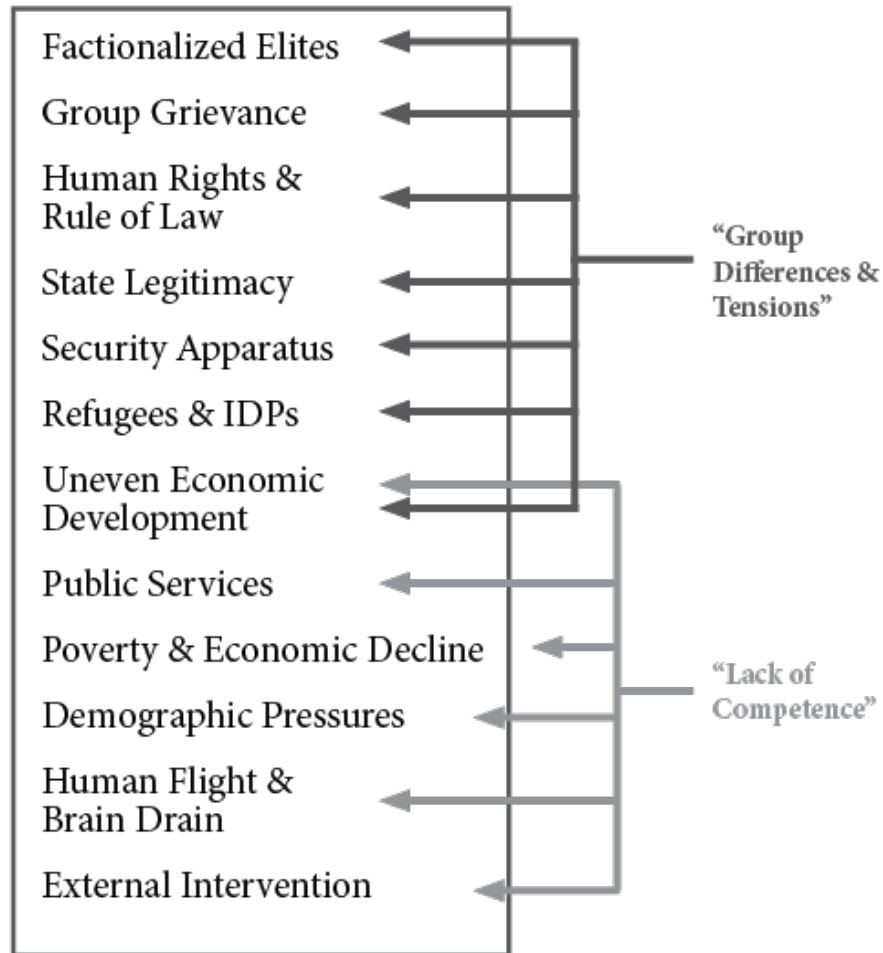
Factionalized Elites

Group Grievance

Human Rights & Rule of Law

State Legitimacy

Security Apparatus

Refugees & IDPs

Uneven Economic Development

Public Services

Poverty & Economic Decline

Demographic Pressures

Human Flight & Brain Drain

External Intervention

"Group Differences & Tensions"

"Lack of Competence"